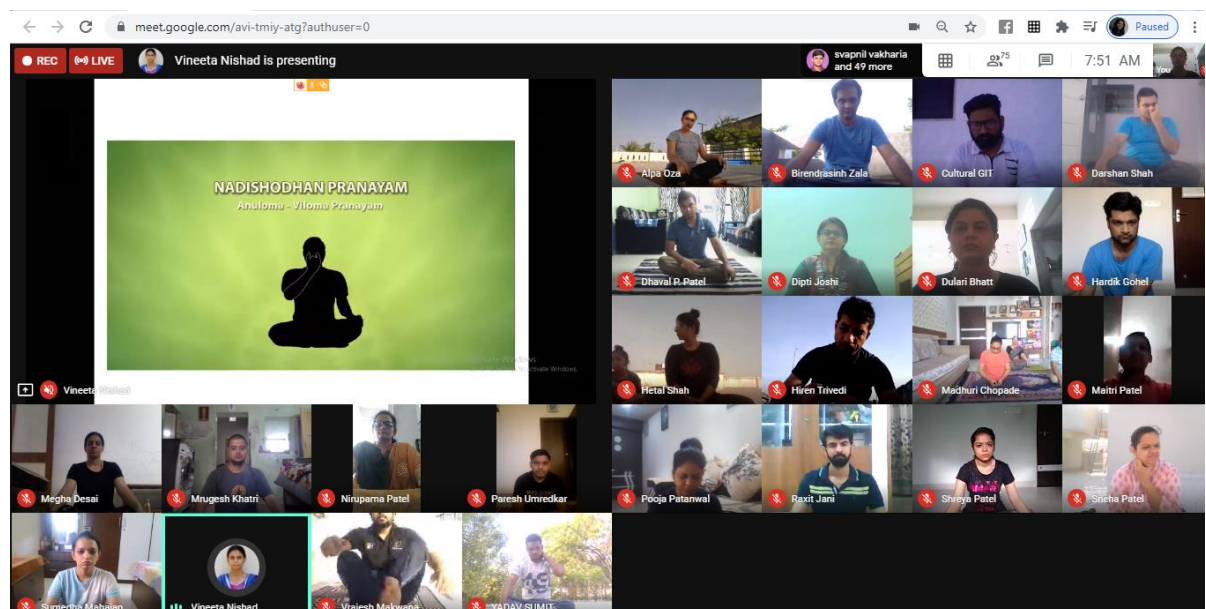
meet.google.com/avi-tmiy-atg?authuser=0

Paused

REC LIVE Vineeta Nishad is presenting

svapnil vakharia and 49 more

75

7:51 AM

You

NADISHODHAN PRANAYAM

Anuloma - Viloma Pranayam

Vineeta Nishad

Alpa Oza

Birendrasinh Zala

Cultural GIT

Darshan Shah

Dhaval P. Patel

Dipti Joshi

Dulari Bhatt

Hardik Gohel

Hetal Shah

Hiren Trivedi

Madhuri Chopade

Maitri Patel

Megha Desai

Mrugesh Khatri

Nirupama Patel

Paresh Umredkar

Pooja Patanwal

Raxit Jani

Shreya Patel

Sneha Patel

Sumedha Mahajan

Vineeta Nishad

Vrajesh Makwana

YADAV SUMIT